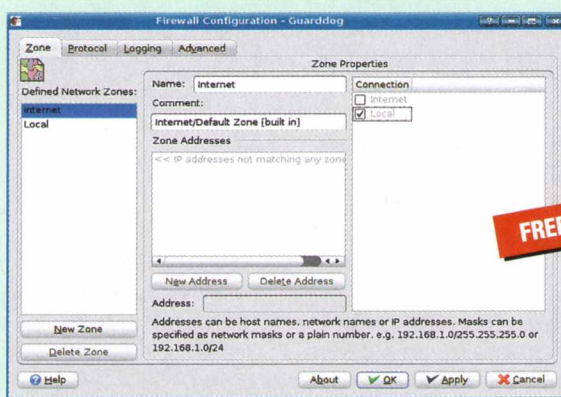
Firewall Configuration - Guarddog

Zone | Protocol | Logging | Advanced

Zone Properties

Defined Network Zones:

Internet
Local

Name: Internet

Comment:

Internet/Default Zone [built in]

Zone Addresses

<< IP addresses not matching any zone

New Address | Delete Address

Address:

Connection

Internet
Local

FREE

New Zone

Delete Zone

Addresses can be host names, network names or IP addresses. Masks can be specified as network masks or a plain number. e.g. 192.168.1.0/255.255.255.0 or 192.168.1.0/24

Help | About | OK | Apply | Cancel